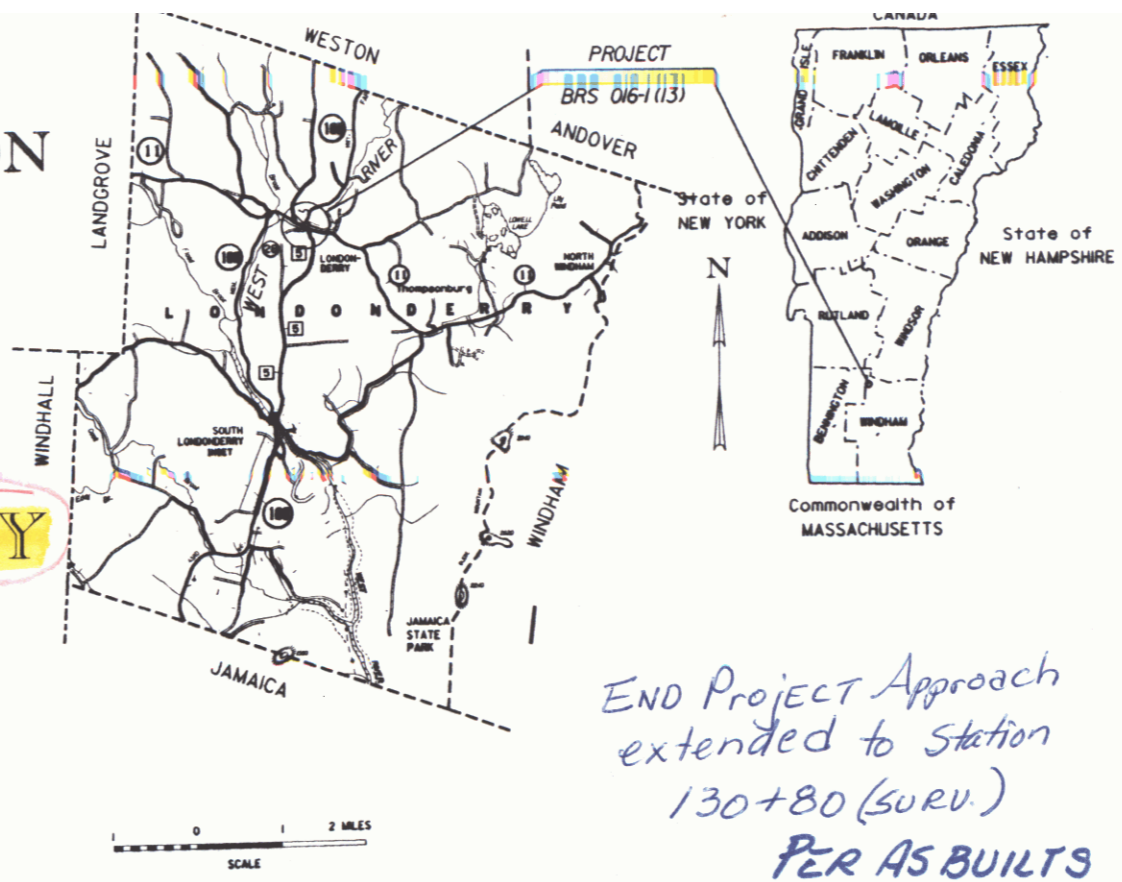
N

WESTON

PROJECT
BRS 016-1(13)

ANDOVER

LANDGROVE

11

100

RIVER

State of
NEW YORK

LOWELL LAKE

NORTH WINDHAM

100

5

LONDONDERRY

11

11

Thompsonburg

L O N D O N D E R R Y

5

5

WEST

WINDHALL

SOUTH LONDONDERRY

Y

100

WINDHAM

JAMAICA STATE PARK

JAMAICA

CANADA

FRANKLIN

ORLEANS

ESSEX

GRAND ISLE

LAMOILLE

CHITTENDEN

CALEDONIA

WASHINGTON

ADDISON

ORANGE

State of
NEW HAMPSHIRE

N

RUTLAND

WINDSOR

BENNINGTON

WINDHAM

Commonwealth of
MASSACHUSETTS

0 1 2 MILES
SCALE

END Project Approach extended to Station 130+80 (SURV.)
PER AS BUILTS